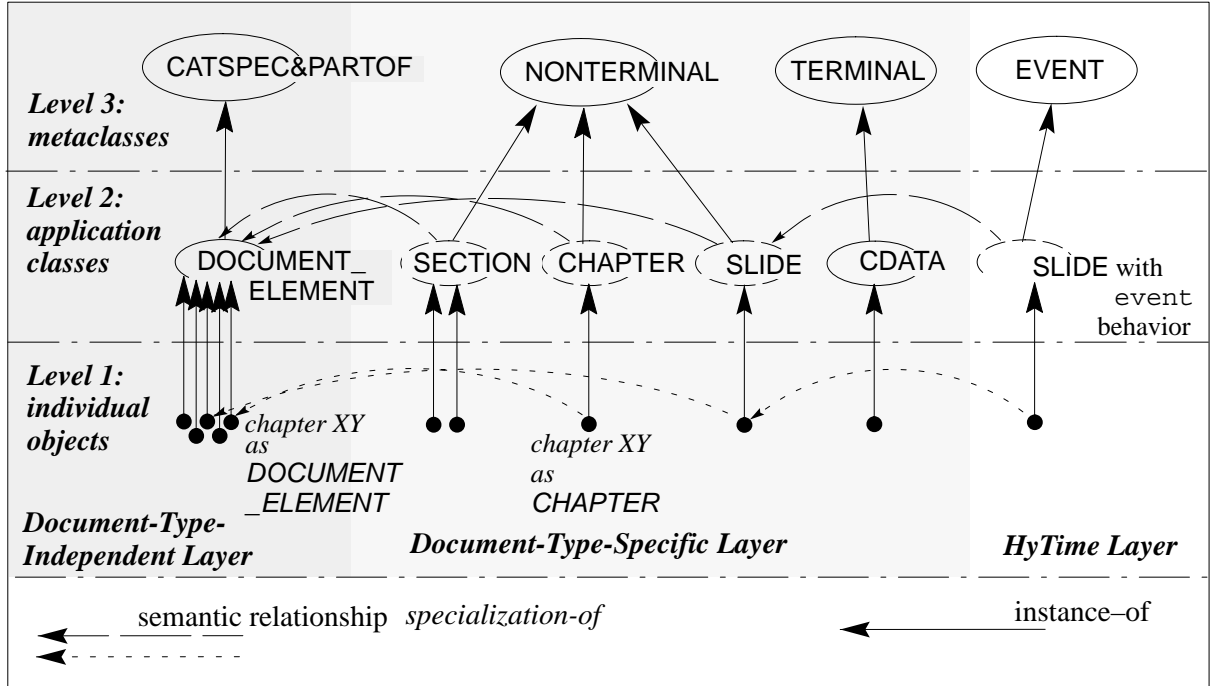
CATSPEC&PARTOF

NONTERMINAL

TERMINAL

EVENT

Level 3: metaclasses

Level 2: application classes

DOCUMENT_ ELEMENT

SECTION

CHAPTER

SLIDE

CDATA

SLIDE with event behavior

Level 1: individual objects

chapter XY as DOCUMENT _ELEMENT

chapter XY as CHAPTER

Document-Type-Independent Layer

Document-Type-Specific Layer

HyTime Layer

semantic relationship

specialization-of

instance–of